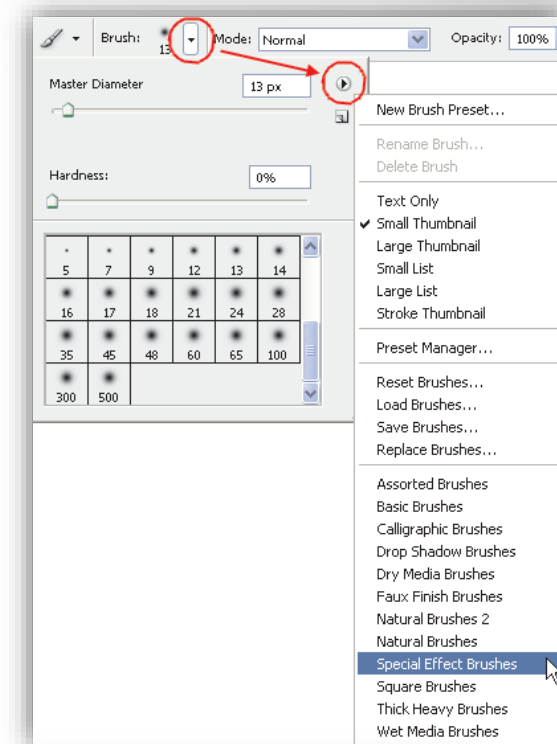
Brush: 13 Mode: Normal Opacity: 100%

Master Diameter 13 px

Hardness: 0%

| 5 | 7 | 9 | 12 | 13 | 14 |
|---|---|---|---|---|---|
| 16 | 17 | 18 | 21 | 24 | 28 |
| 35 | 45 | 48 | 60 | 65 | 100 |
| 300 | 500 | | | | |

New Brush Preset...

Rename Brush...
Delete Brush

Text Only
Small Thumbnail
Large Thumbnail
Small List
Large List
Stroke Thumbnail

Preset Manager...

Reset Brushes...
Load Brushes...
Save Brushes...
Replace Brushes...

Assorted Brushes
Basic Brushes
Calligraphic Brushes
Drop Shadow Brushes
Dry Media Brushes
Faux Finish Brushes
Natural Brushes 2
Natural Brushes
Special Effect Brushes
Square Brushes
Thick Heavy Brushes
Wet Media Brushes